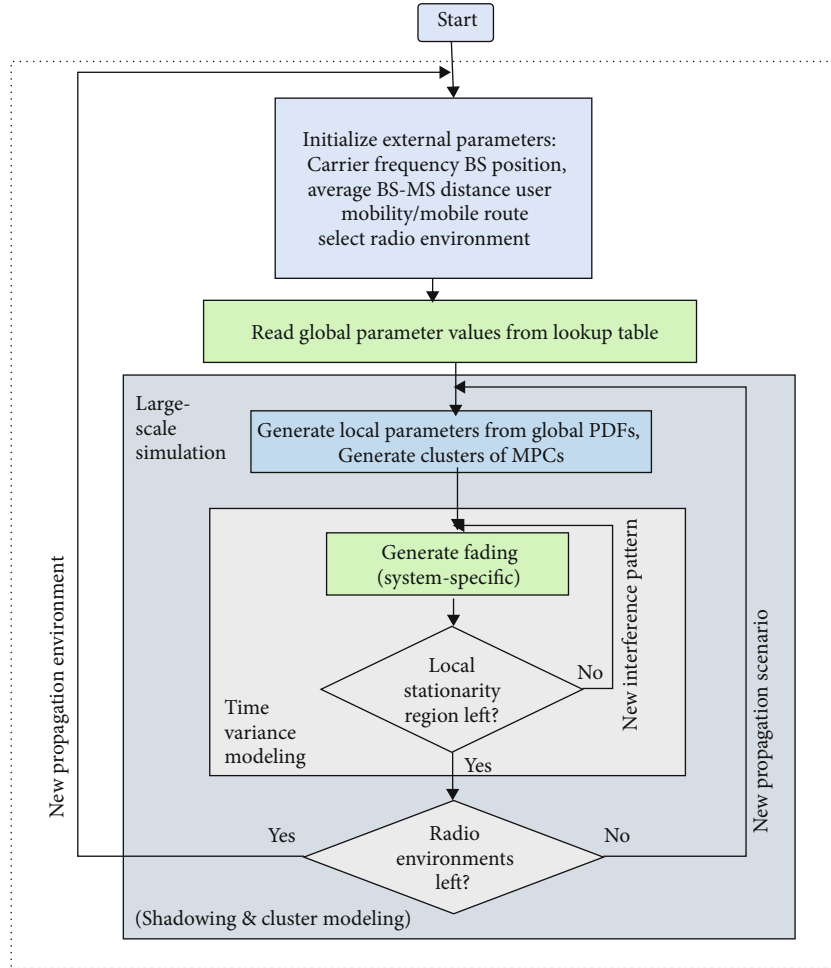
Start

Initialize external parameters: Carrier frequency BS position, average BS-MS distance user mobility/mobile route select radio environment

Read global parameter values from lookup table

Large-scale simulation

Generate local parameters from global PDFs, Generate clusters of MPCs

Generate fading (system-specific)

Local stationarity region left?

No

New interference pattern

Time variance modeling

Yes

New propagation environment

New propagation scenario

Yes

Radio environments left?

No

(Shadowing & cluster modeling)